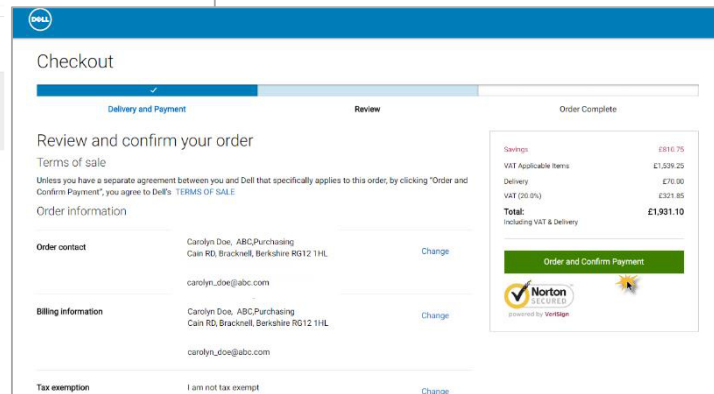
DELL

Checkout

Delivery and Payment

Review

Order Complete

Review and confirm your order

Terms of sale

Unless you have a separate agreement between you and Dell that specifically applies to this order, by clicking "Order and Confirm Payment", you agree to Dell's TERMS OF SALE

Order information

Order contact

Carolyn Doe, ABC,Purchasing
Cain RD, Bracknell, Berkshire RG12 1HL

carolyn_doe@abc.com

Change

Billing information

Carolyn Doe, ABC,Purchasing
Cain RD, Bracknell, Berkshire RG12 1HL

carolyn_doe@abc.com

Change

Tax exemption

I am not tax exempt

Change

| | |
|---|---|
| Savings | £810.75 |
| VAT Applicable Items | £1,539.25 |
| Delivery | £70.00 |
| VAT (20.0%) | £321.85 |
| Total: Including VAT & Delivery | £1,931.10 |

Order and Confirm Payment

Norton SECURED
powered by VeriSign